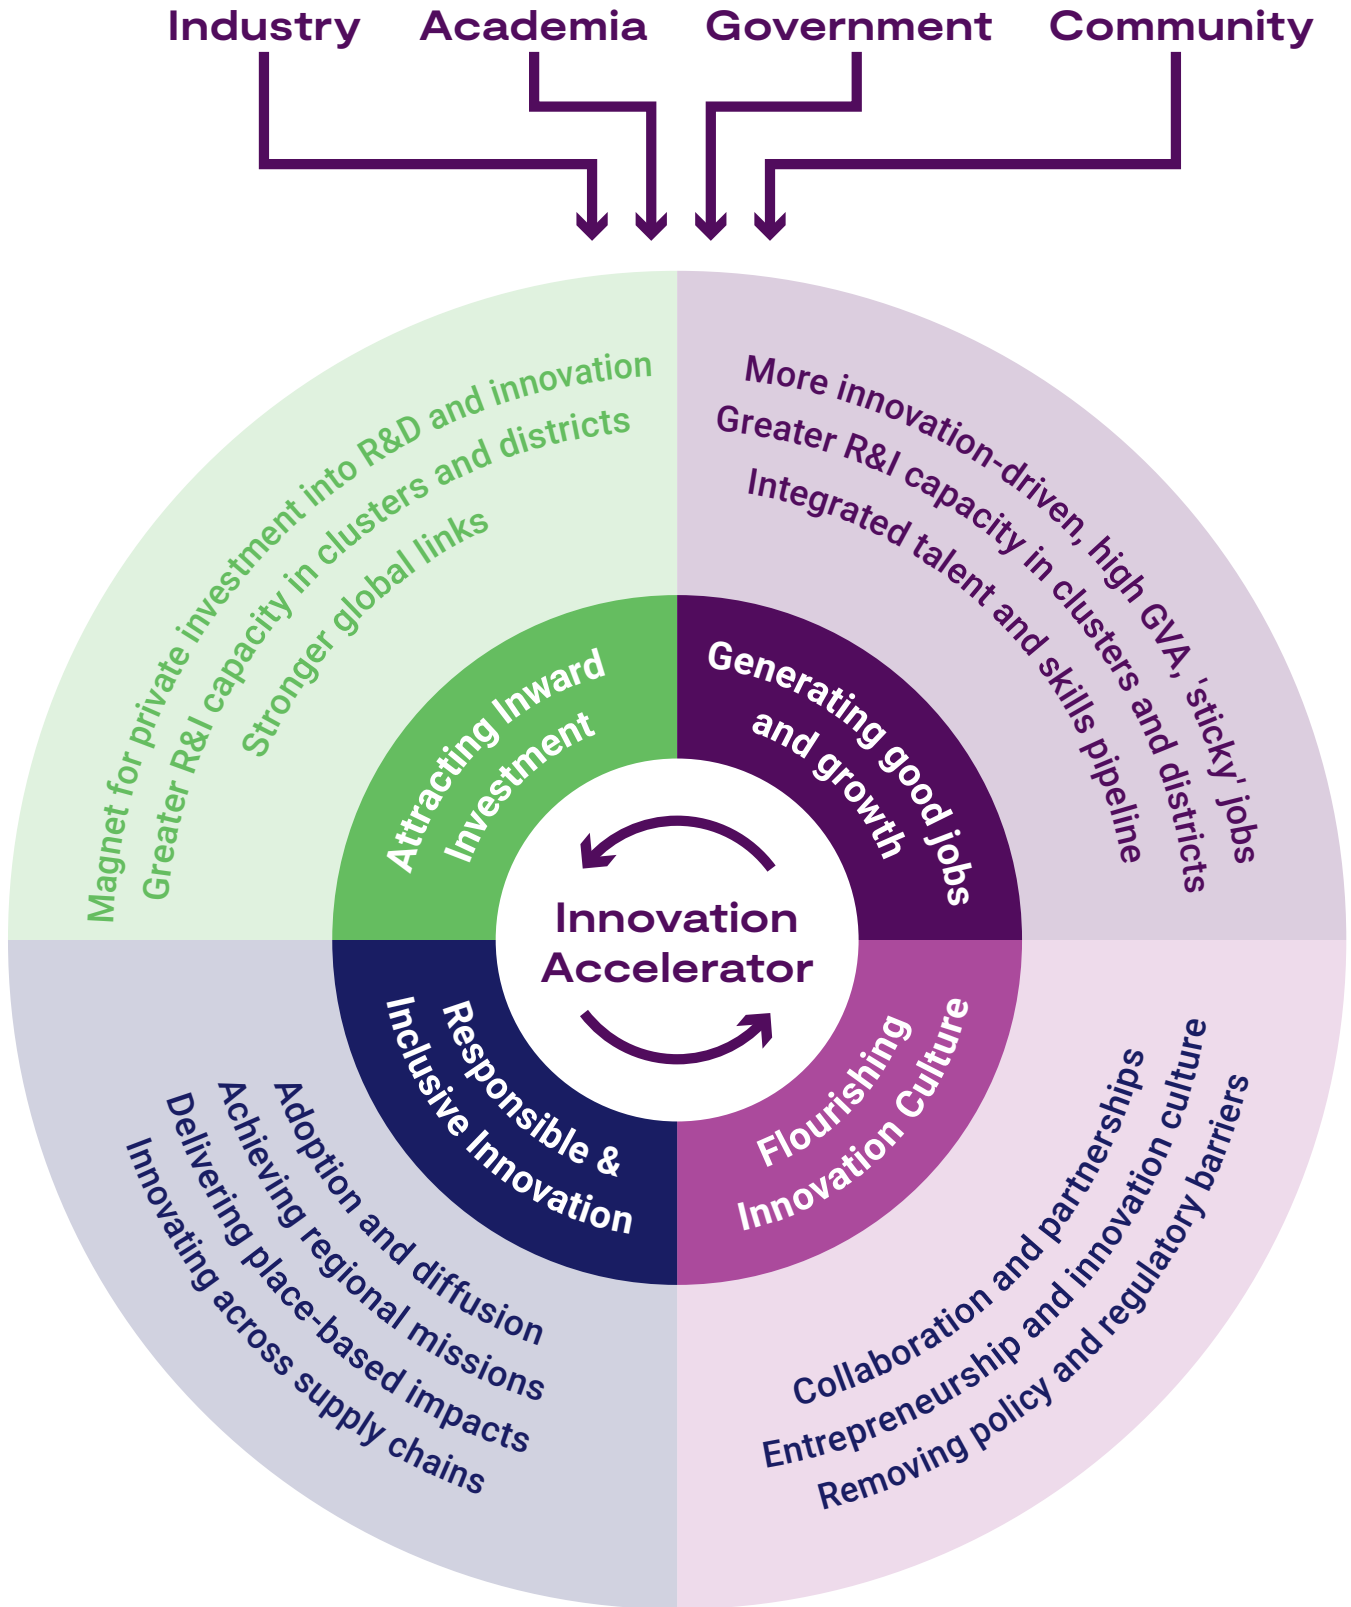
Industry Academia Government Community

Magnet for private investment into R&D and innovation
Greater R&I capacity in clusters and districts
Stronger global links

More innovation-driven, high GVA, 'sticky' jobs
Greater R&I capacity in clusters and districts
Integrated talent and skills pipeline

Attracting Inward Investment

Generating good jobs and growth

Innovation Accelerator

Responsible & Inclusive Innovation

Flourishing Innovation Culture

Adoption and diffusion
Achieving regional missions
Delivering place-based impacts
Innovating across supply chains

Collaboration and partnerships
Entrepreneurship and innovation culture
Removing policy and regulatory barriers